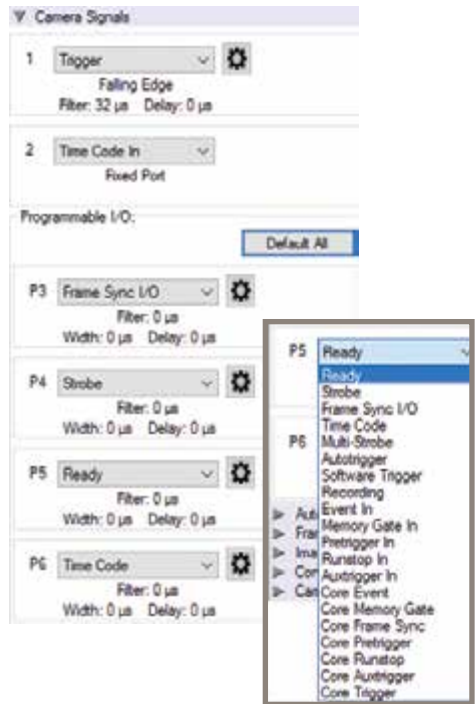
Camera Signals

1 Trigger

Falling Edge

Filter: 32 µs Delay: 0 µs

2 Time Code In

Fixed Port

Programmable I/O:

Default All

P3 Frame Sync I/O

Filter: 0 µs

Width: 0 µs Delay: 0 µs

P4 Strobe

Filter: 0 µs

Width: 0 µs Delay: 0 µs

P5 Ready

Filter: 0 µs

Width: 0 µs Delay: 0 µs

P6 Time Code

Filter: 0 µs

Width: 0 µs Delay: 0 µs

P5 Ready

P6

Aut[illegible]

Fra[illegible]

Ima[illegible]

Con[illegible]

Can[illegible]

Ready
Strobe
Frame Sync I/O
Time Code
Multi-Strobe
Autotrigger
Software Trigger
Recording
Event In
Memory Gate In
Pretrigger In
Runstop In
Auxtrigger In
Core Event
Core Memory Gate
Core Frame Sync
Core Pretrigger
Core Runstop
Core Auxtrigger
Core Trigger